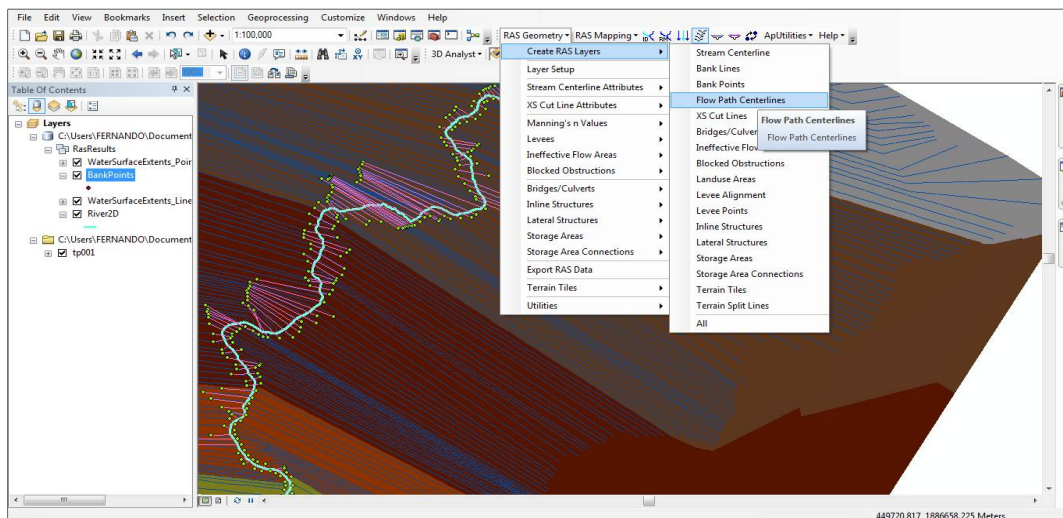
File Edit View Bookmarks Insert Selection Geoprocessing Customize Windows Help

1:100,000

RAS Geometry ▾ RAS Mapping ▾ ApUtilities ▾ Help ▾

3D Analyst ▾

Table Of Contents

Layers
C:\Users\FERNANDO\Document
RasResults
WaterSurfaceExtents_Poir
BankPoints
WaterSurfaceExtents_Line
River2D
C:\Users\FERNANDO\Document
tp001

Create RAS Layers
Layer Setup
Stream Centerline Attributes
XS Cut Line Attributes
Manning's n Values
Levees
Ineffective Flow Areas
Blocked Obstructions
Bridges/Culverts
Inline Structures
Lateral Structures
Storage Areas
Storage Area Connections
Export RAS Data
Terrain Tiles
Utilities

Stream Centerline
Bank Lines
Bank Points
Flow Path Centerlines
XS Cut Lines
Bridges/Culver
Ineffective Flow
Blocked Obstructions
Landuse Areas
Levee Alignment
Levee Points
Inline Structures
Lateral Structures
Storage Areas
Storage Area Connections
Terrain Tiles
Terrain Split Lines
All

Flow Path Centerlines
Flow Path Centerlines

449720.817 1886658.225 Meters